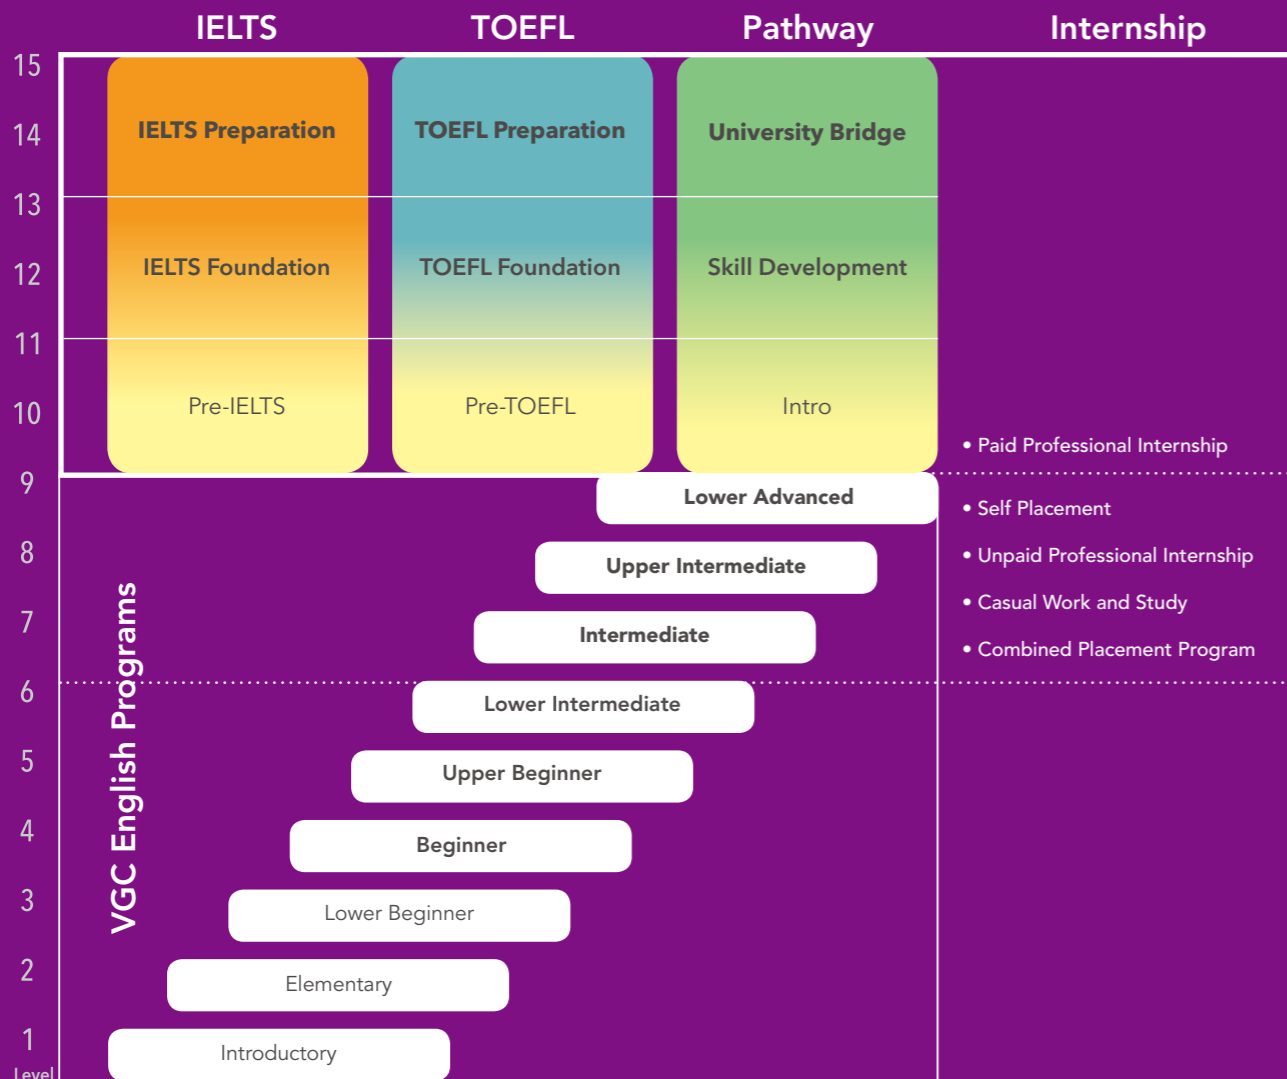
IELTS TOEFL Pathway Internship

15
14
13
12
11
10
9
8
7
6
5
4
3
2
1
Level

IELTS Preparation
IELTS Foundation
Pre-IELTS

TOEFL Preparation
TOEFL Foundation
Pre-TOEFL

University Bridge
Skill Development
Intro

• Paid Professional Internship

• Self Placement
• Unpaid Professional Internship
• Casual Work and Study
• Combined Placement Program

VGC English Programs

Lower Advanced
Upper Intermediate
Intermediate
Lower Intermediate
Upper Beginner
Beginner
Lower Beginner
Elementary
Introductory